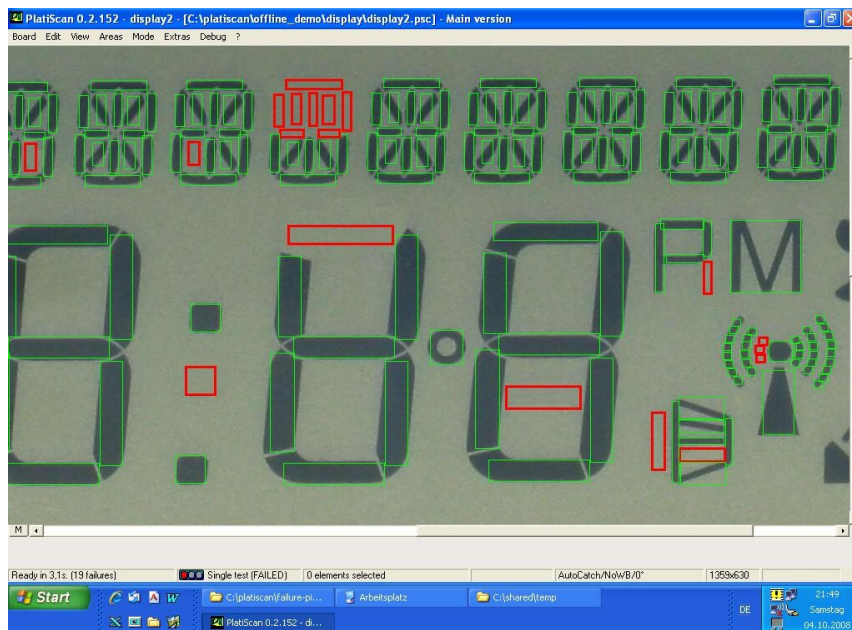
PlatiScan 0.2.152 - display2 - [C:\platiscan\offline_demo\display\display2.psc] - Main version

Board Edit View Areas Mode Extras Debug ?

M

Ready in 3,1s. (19 failures) | Single test (FAILED) | 0 elements selected | AutoCatch/NoWB/0° | 1359x630

Start | C:\platiscan\failure-pi... | Arbeitsplatz | C:\shared\temp | PlatiScan 0.2.152 - di... | DE | 21:49 Samstag 04.10.2008